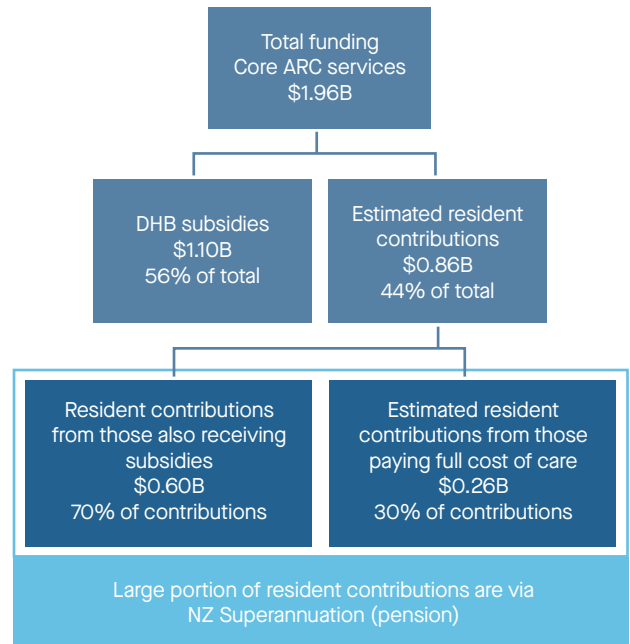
Total funding
Core ARC services
$1.96B

DHB subsidies
$1.10B
56% of total

Estimated resident contributions
$0.86B
44% of total

Resident contributions from those also receiving subsidies
$0.60B
70% of contributions

Estimated resident contributions from those paying full cost of care
$0.26B
30% of contributions

Large portion of resident contributions are via NZ Superannuation (pension)